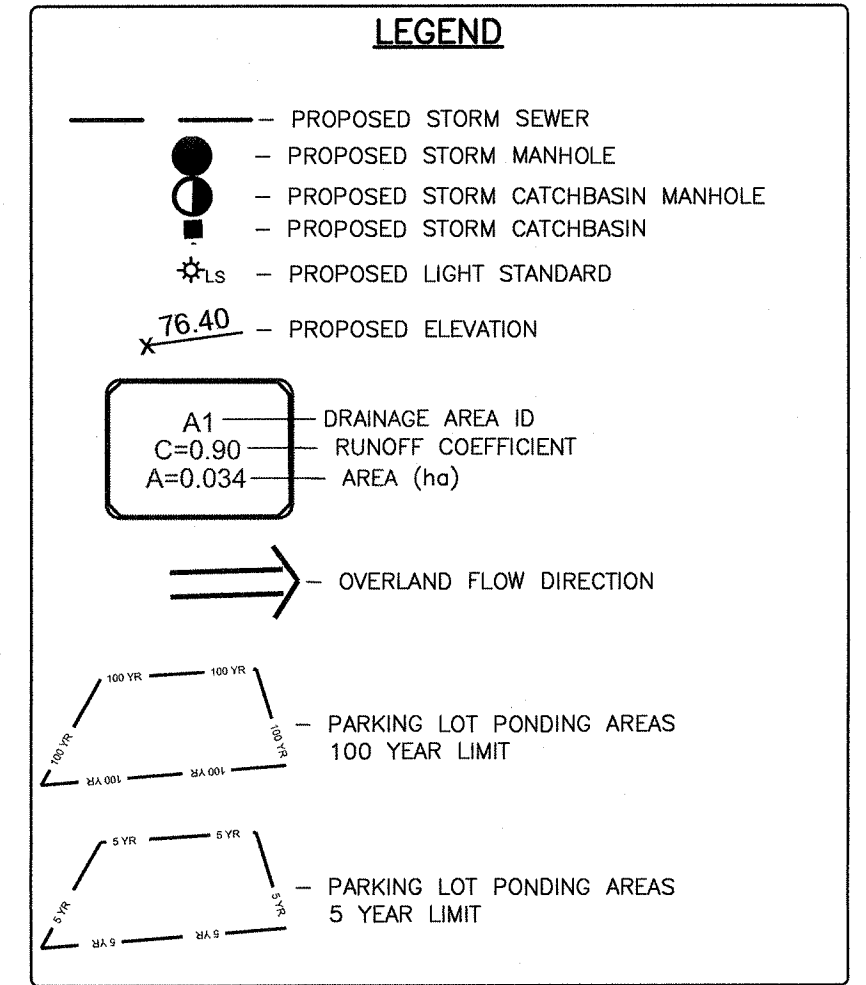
LEGEND

— PROPOSED STORM SEWER
— PROPOSED STORM MANHOLE
— PROPOSED STORM CATCHBASIN MANHOLE
— PROPOSED STORM CATCHBASIN
LS — PROPOSED LIGHT STANDARD
76.40 — PROPOSED ELEVATION

A1 — DRAINAGE AREA ID
C=0.90 — RUNOFF COEFFICIENT
A=0.034 — AREA (ha)

— OVERLAND FLOW DIRECTION

100 YR 100 YR 100 YR 100 YR 100 YR 100 YR
— PARKING LOT PONDING AREAS 100 YEAR LIMIT

5 YR 5 YR 5 YR 5 YR 5 YR 5 YR
— PARKING LOT PONDING AREAS 5 YEAR LIMIT